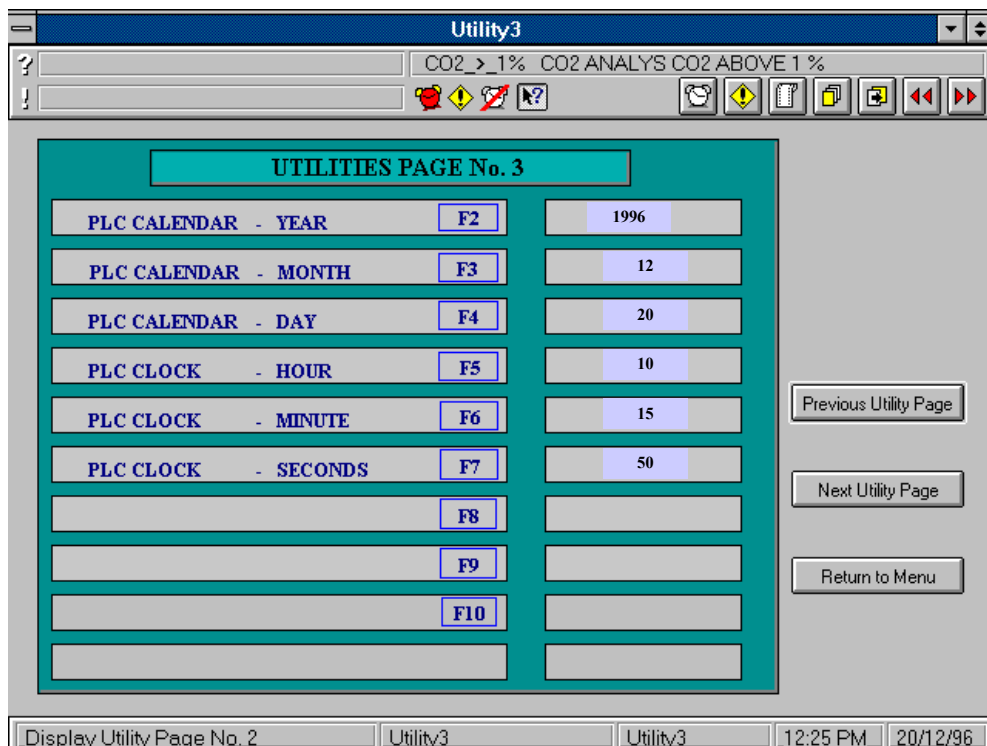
Utility3

?

!

CO2_>_1% CO2 ANALYS CO2 ABOVE 1 %

UTILITIES PAGE No. 3

| | | |
|---|---|---|
| PLC CALENDAR - YEAR | F2 | 1996 |
| PLC CALENDAR - MONTH | F3 | 12 |
| PLC CALENDAR - DAY | F4 | 20 |
| PLC CLOCK - HOUR | F5 | 10 |
| PLC CLOCK - MINUTE | F6 | 15 |
| PLC CLOCK - SECONDS | F7 | 50 |
| | F8 | |
| | F9 | |
| | F10 | |
| | | |

Previous Utility Page

Next Utility Page

Return to Menu

Display Utility Page No. 2 | Utility3 | Utility3 | 12:25 PM | 20/12/96